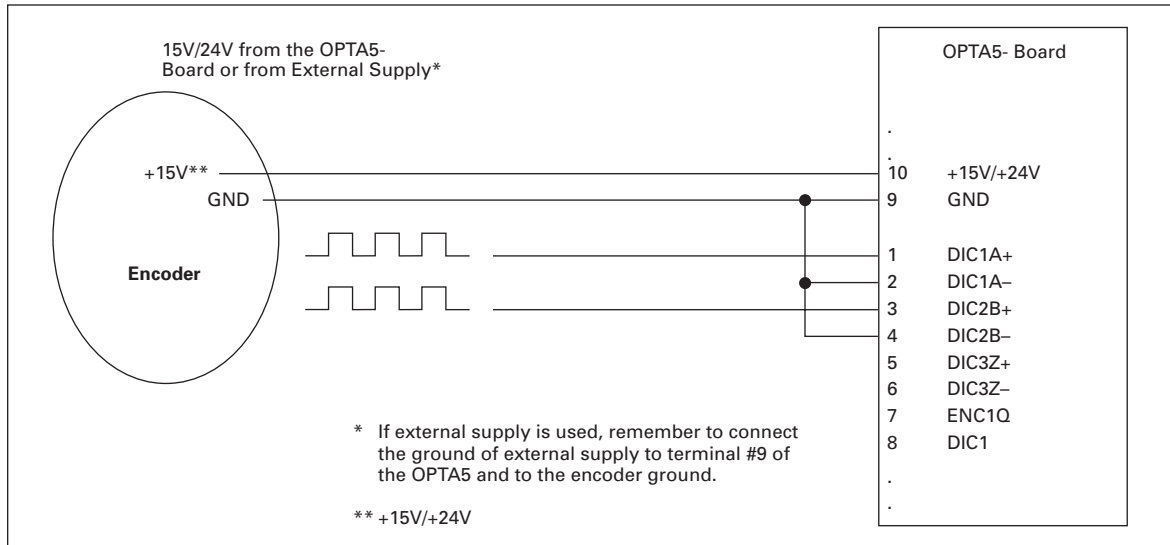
15V/24V from the OPTA5- Board or from External Supply*

OPTA5- Board

.
.

+15V**
GND

Encoder

| | |
|---|---|
| 10 | +15V/+24V |
| 9 | GND |
| 1 | DIC1A+ |
| 2 | DIC1A– |
| 3 | DIC2B+ |
| 4 | DIC2B– |
| 5 | DIC3Z+ |
| 6 | DIC3Z– |
| 7 | ENC1Q |
| 8 | DIC1 |

.
.

* If external supply is used, remember to connect the ground of external supply to terminal #9 of the OPTA5 and to the encoder ground.

** +15V/+24V